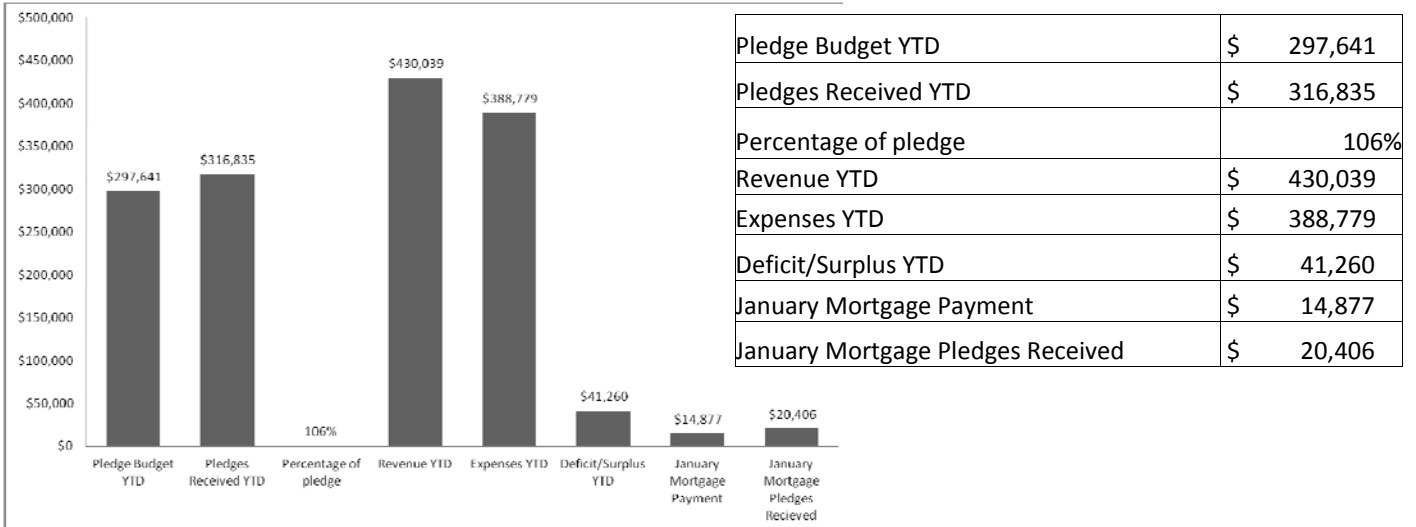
$500,000
$450,000
$400,000
$350,000
$300,000
$250,000
$200,000
$150,000
$100,000
$50,000
$0

$297,641
$316,835
106%
$430,039
$388,779
$41,260
$14,877
$20,406

Pledge Budget YTD
Pledges Received YTD
Percentage of pledge
Revenue YTD
Expenses YTD
Deficit/Surplus YTD
January Mortgage Payment
January Mortgage Pledges Recieved

| Pledge Budget YTD | $ | 297,641 |
|---|---|---|
| Pledges Received YTD | $ | 316,835 |
| Percentage of pledge | | 106% |
| Revenue YTD | $ | 430,039 |
| Expenses YTD | $ | 388,779 |
| Deficit/Surplus YTD | $ | 41,260 |
| January Mortgage Payment | $ | 14,877 |
| January Mortgage Pledges Received | $ | 20,406 |